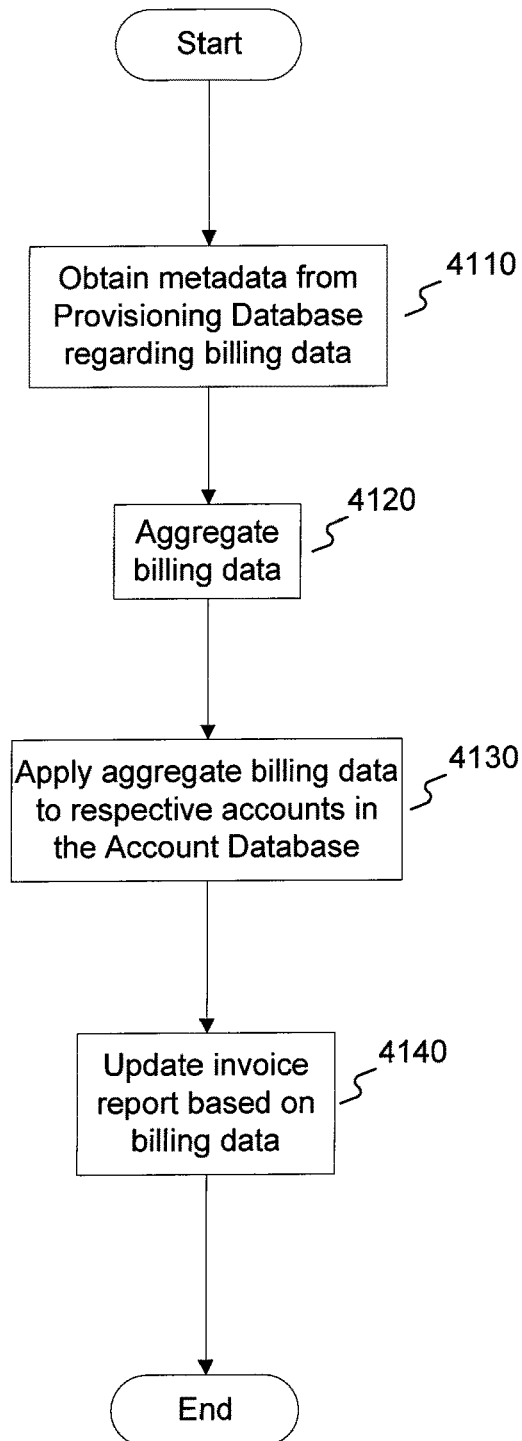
Start

Obtain metadata from Provisioning Database regarding billing data

4110

Aggregate billing data

4120

Apply aggregate billing data to respective accounts in the Account Database

4130

Update invoice report based on billing data

4140

End